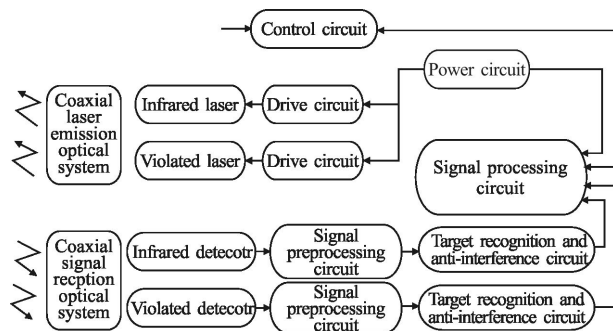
Control circuit

Power circuit

Coaxial laser emission optical system

Infrared laser

Drive circuit

Violated laser

Drive circuit

Signal processing circuit

Coaxial signal recption optical system

Infrared detecotr

Signal preprocessing circuit

Target recognition and anti-interference circuit

Violated detecotr

Signal preprocessing circuit

Target recognition and anti-interference circuit